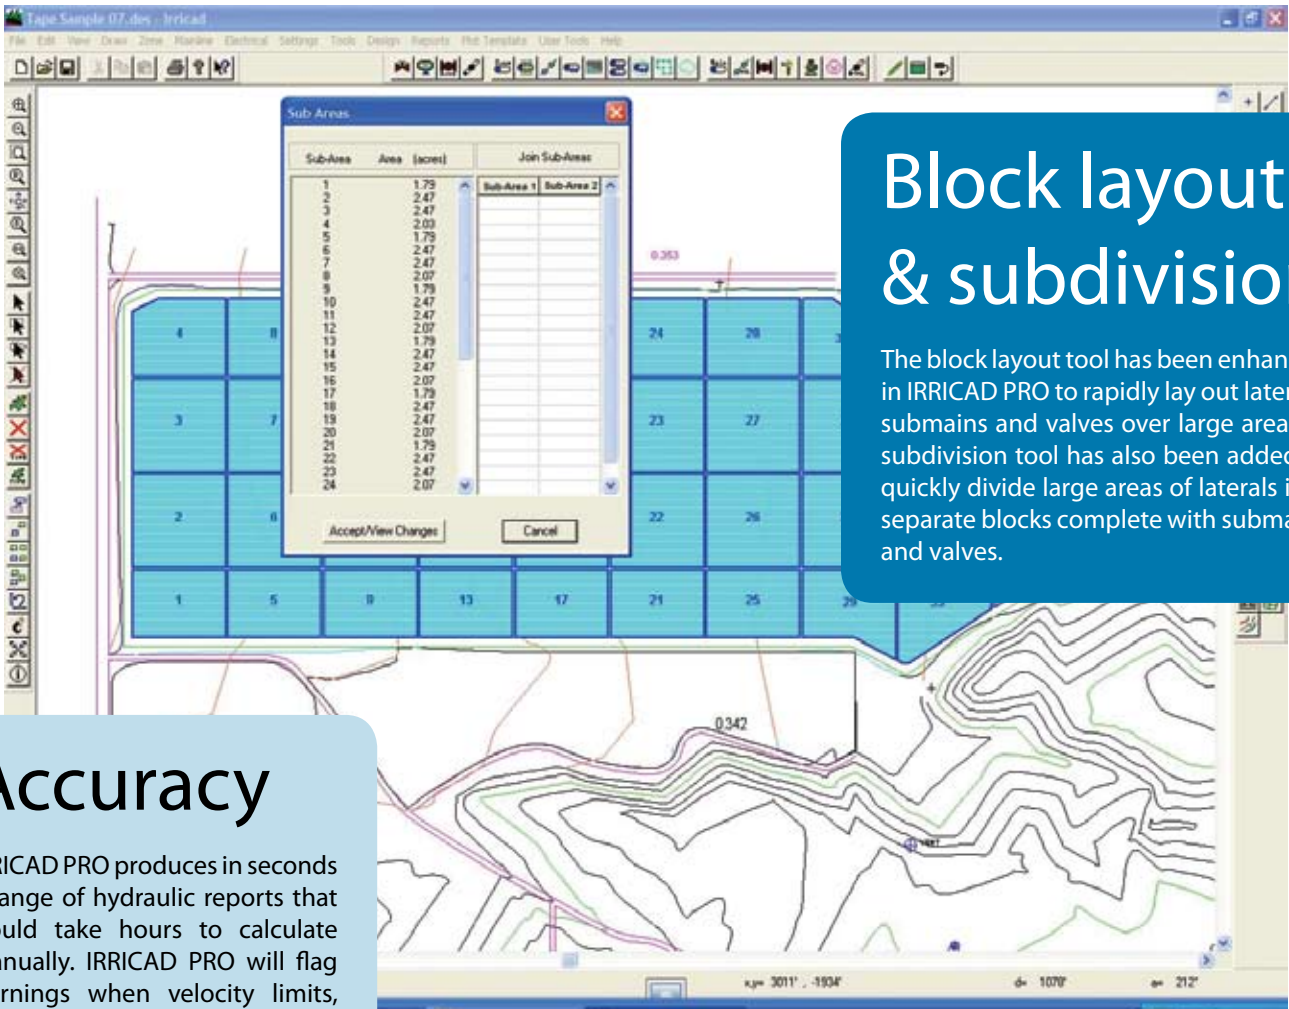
Tape Sample 07.des - Irricad

File Edit View Draw Zone Mainline Electrical Settings Tools Design Reports Plot Template User Tools Help

Sub Areas

| Sub-Area | Area (acres) |
|---|---|
| 1 | 1.79 |
| 2 | 2.47 |
| 3 | 2.47 |
| 4 | 2.03 |
| 5 | 1.79 |
| 6 | 2.47 |
| 7 | 2.47 |
| 8 | 2.07 |
| 9 | 1.79 |
| 10 | 2.47 |
| 11 | 2.47 |
| 12 | 2.07 |
| 13 | 1.79 |
| 14 | 2.47 |
| 15 | 2.47 |
| 16 | 2.07 |
| 17 | 1.79 |
| 18 | 2.47 |
| 19 | 2.47 |
| 20 | 2.07 |
| 21 | 1.79 |
| 22 | 2.47 |
| 23 | 2.47 |
| 24 | 2.07 |

Join Sub-Areas

| Sub-Area 1 | Sub-Area 2 |
|---|---|

Accept/View Changes

Cancel

0.353

4 8 24 28 3 7 23 27 2 6 22 26 1 5 9 13 17 21 25 29

0.342

x,y= 3011', -1934' d= 1070' a= 212'

Block layout & subdivisio

The block layout tool has been enhan in IRRICAD PRO to rapidly lay out later submains and valves over large area subdivision tool has also been addec quickly divide large areas of laterals i separate blocks complete with subma and valves.

Accuracy

RICAD PRO produces in seconds ange of hydraulic reports that uld take hours to calculate anually. IRRICAD PRO will flag rnings when velocity limits,